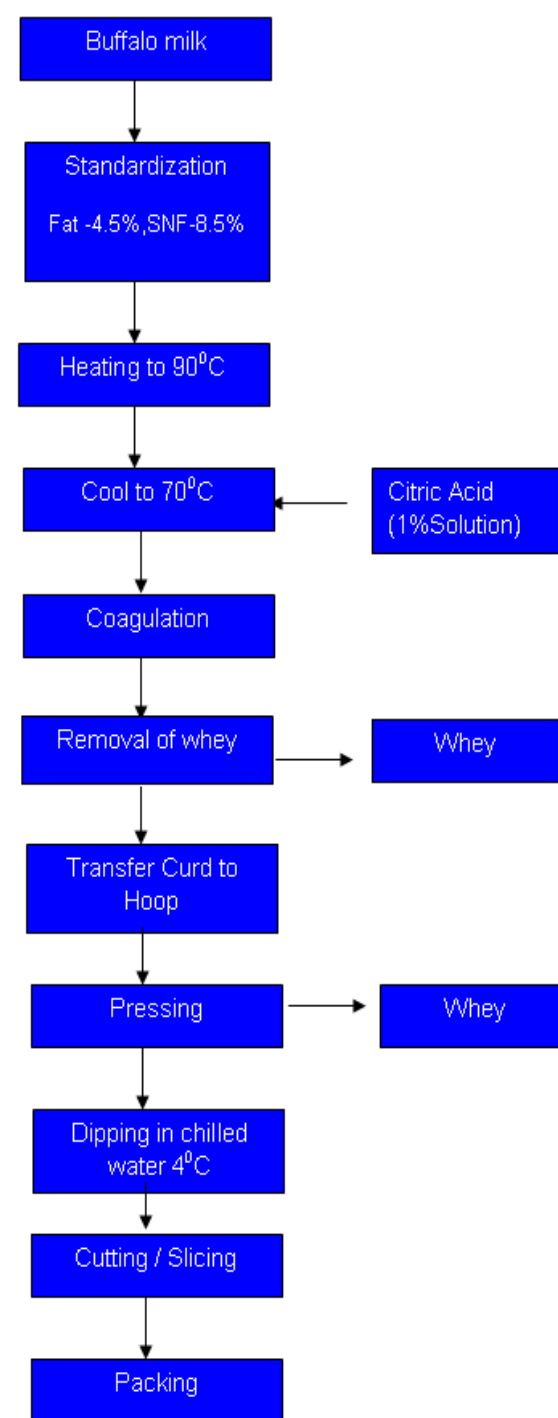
Buffalo milk

Standardization

Fat -4.5%,SNF-8.5%

Heating to $90^0$C

Cool to $70^0$C

Citric Acid (1%Solution)

Coagulation

Removal of whey

Whey

Transfer Curd to Hoop

Pressing

Whey

Dipping in chilled water $4^0$C

Cutting / Slicing

Packing